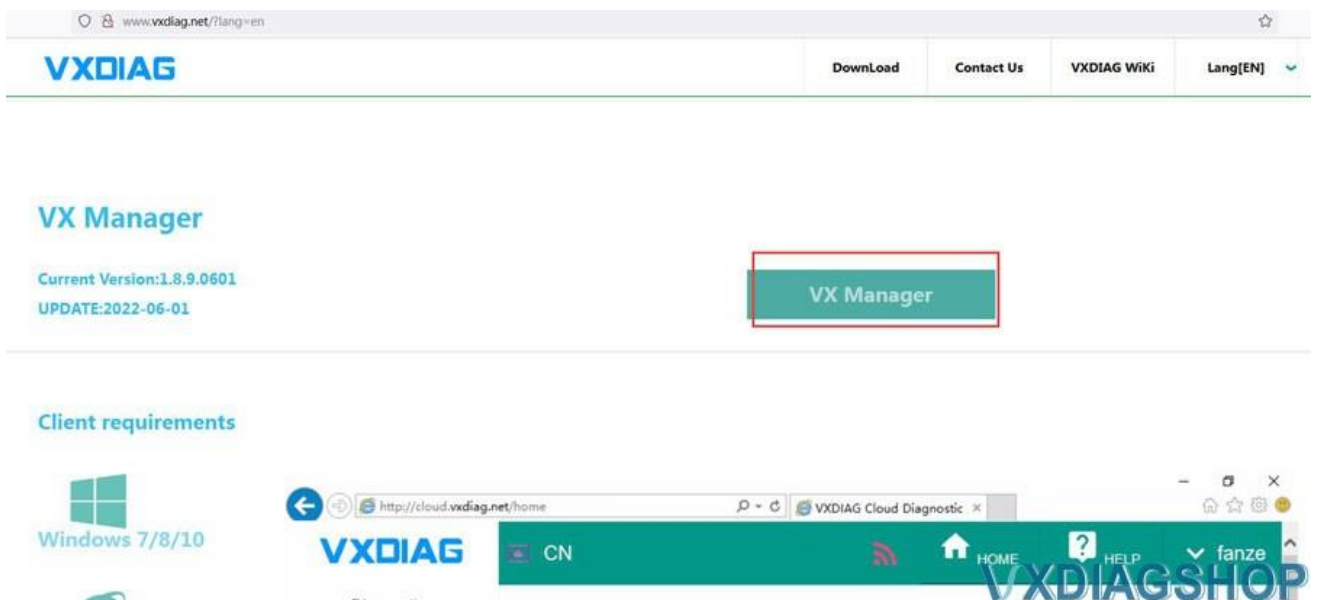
www.vxdiag.net/?lang=en

VXDIAG

DownLoad
Contact Us
VXDIAG WiKi
Lang[EN]

VX Manager

Current Version:1.8.9.0601
UPDATE:2022-06-01

VX Manager

Client requirements

Windows 7/8/10

http://cloud.vxdiag.net/home

VXDIAG Cloud Diagnostic

VXDIAG

CN

HOME

HELP

fanze

VXDIAGSHOP